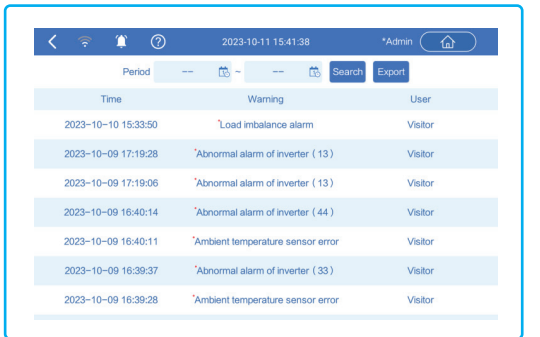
2023-10-11 15:41:38 *Admin

Period -- ~ -- Search Export

| Time | Warning | User |
|---|---|---|
| 2023-10-10 15:33:50 | *Load imbalance alarm | Visitor |
| 2023-10-09 17:19:28 | *Abnormal alarm of inverter (13) | Visitor |
| 2023-10-09 17:19:06 | *Abnormal alarm of inverter (13) | Visitor |
| 2023-10-09 16:40:14 | *Abnormal alarm of inverter (44) | Visitor |
| 2023-10-09 16:40:11 | *Ambient temperature sensor error | Visitor |
| 2023-10-09 16:39:37 | *Abnormal alarm of inverter (33) | Visitor |
| 2023-10-09 16:39:28 | *Ambient temperature sensor error | Visitor |